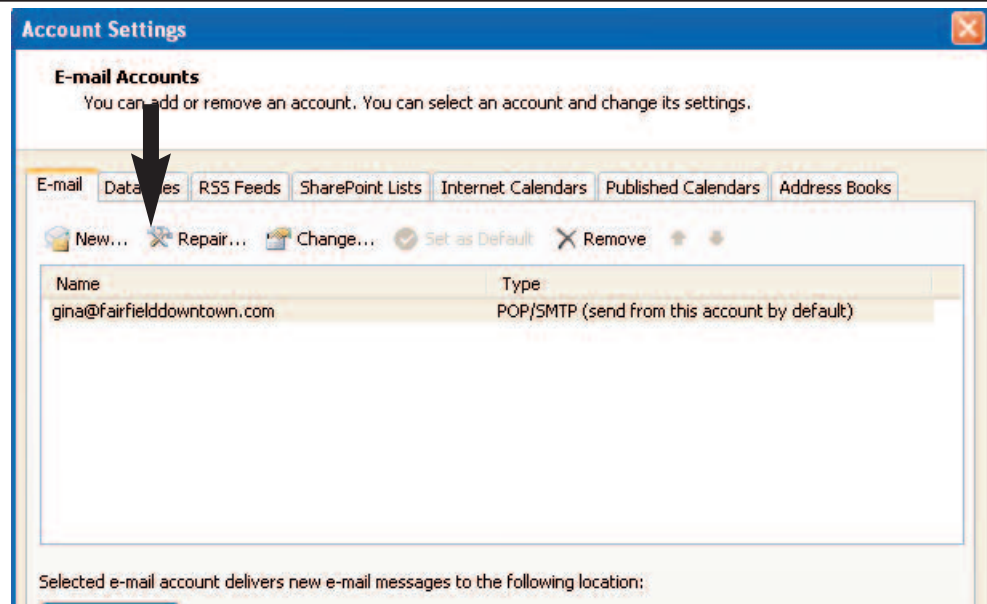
Account Settings

E-mail Accounts
You can add or remove an account. You can select an account and change its settings.

E-mail | Data Files | RSS Feeds | SharePoint Lists | Internet Calendars | Published Calendars | Address Books

New... Repair... Change... Set as Default Remove

| Name | Type |
|---|---|
| gina@fairfielddowntown.com | POP/SMTP (send from this account by default) |

Selected e-mail account delivers new e-mail messages to the following location: